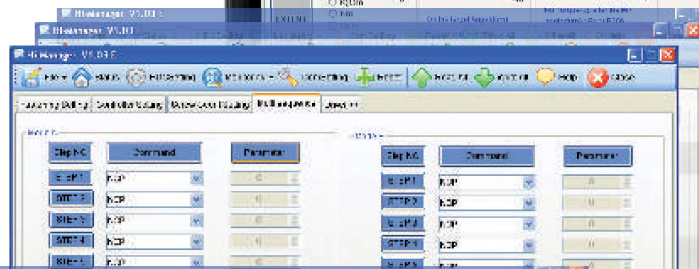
HiManager V1.03
HiManager V1.03
HiManager V1.03
File Status RS Setting RS Monitor Connecting Reset Kind all Kind all Help Close
Monitoring Setting Controller Setting Motion Data Setting Multi sequence Operation
Step NO Command Parameter
STEP1 NOP 0
STEP2 NOP 0
STEP3 NOP 0
STEP4 NOP 0
STEP5 NOP
Step NO Command Parameter
STEP1 NOP 0
STEP2 NOP 0
STEP3 NOP 0
STEP4 NOP 0
STEP5 NOP